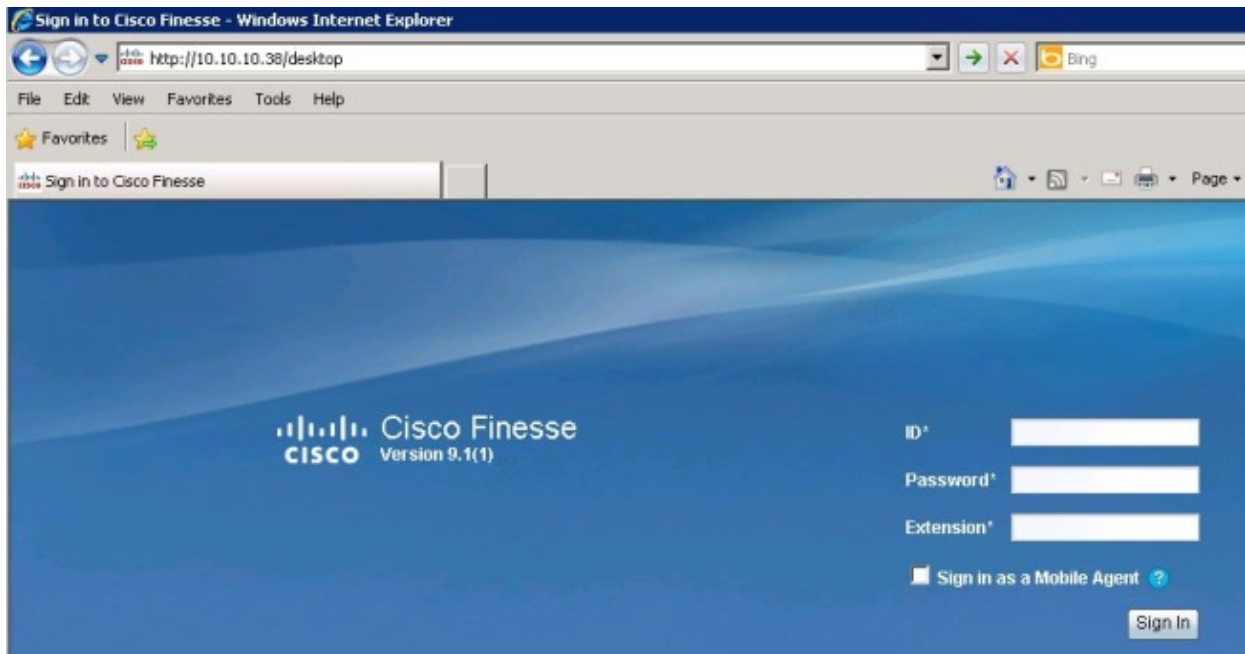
Sign in to Cisco Finesse - Windows Internet Explorer

http://10.10.10.38/desktop

Bing

File Edit View Favorites Tools Help

Favorites

Sign in to Cisco Finesse

Page

Cisco Finesse
CISCO Version 9.1(1)

ID*

Password*

Extension*

Sign in as a Mobile Agent

Sign In